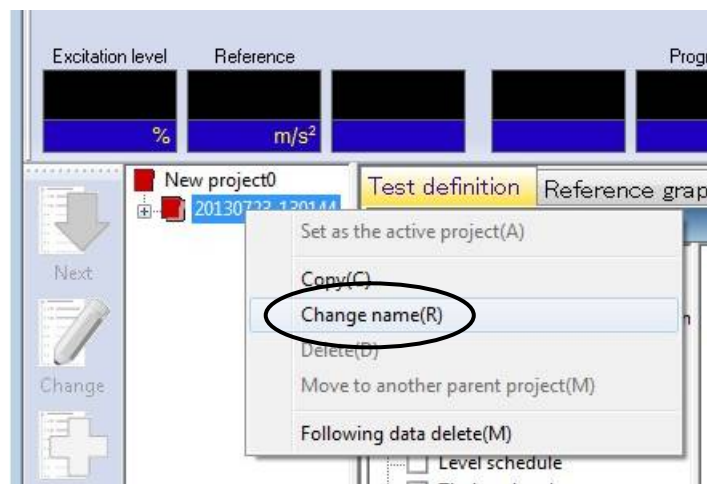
Excitation level
Reference
Progr
%
$m/s^2$
New project0
20130723_130144
Test definition
Reference grap
Next
Change
Set as the active project(A)
Copy(C)
Change name(R)
Delete(D)
Move to another parent project(M)
Following data delete(M)
Level schedule
n